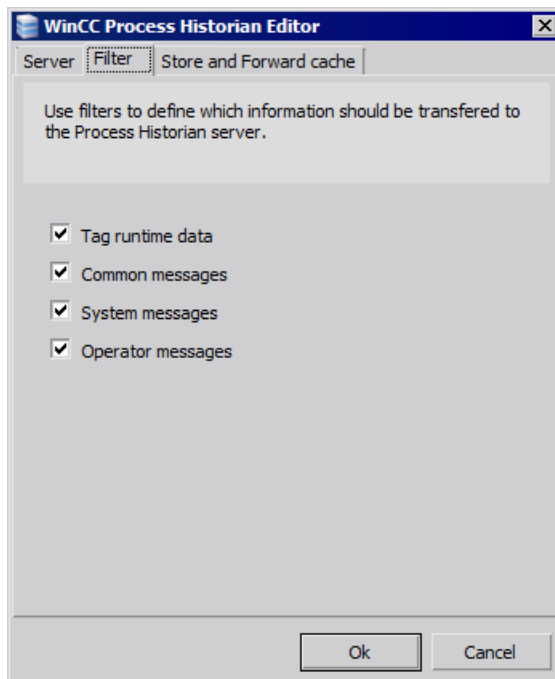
WinCC Process Historian Editor

Server | Filter | Store and Forward cache

Use filters to define which information should be transfered to the Process Historian server.

☑ Tag runtime data
☑ Common messages
☑ System messages
☑ Operator messages

Ok | Cancel